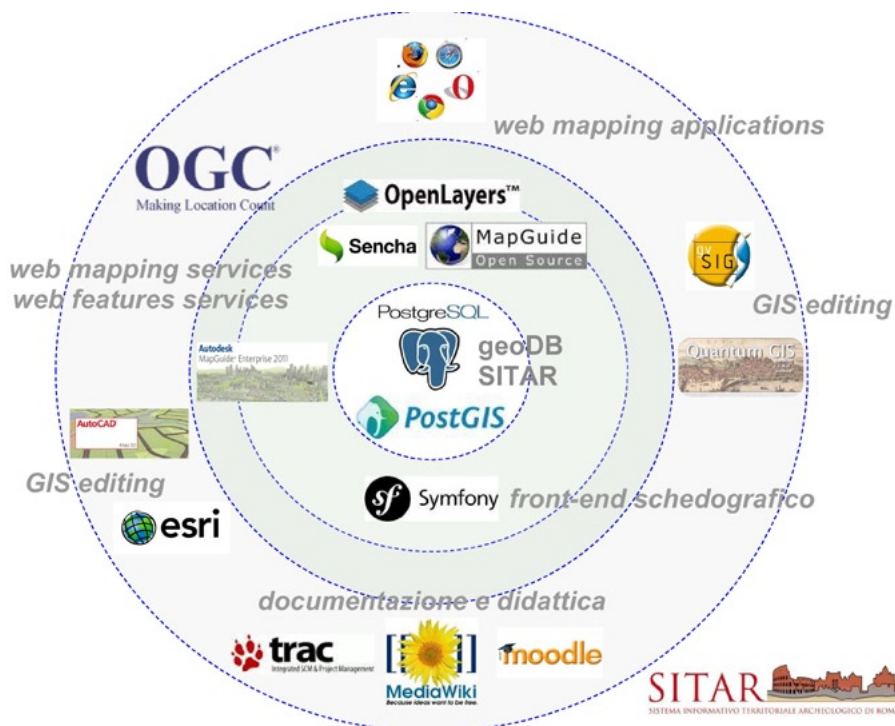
web mapping applications

OGC
Making Location Count

OpenLayers™

Sencha MapGuide Open Source

web mapping services
web features services

gv SIG

GIS editing

PostgreSQL

geoDB
SITAR

Autodesk
MapGuide Enterprise 2011

Quantum GIS

PostGIS

AutoCAD

GIS editing

Symfony front-end schedografico

esri

documentazione e didattica

trac
Integrated SCM & Project Management

MediaWiki
Because ideas want to be free.

moodle

SITAR
SISTEMA INFORMATIVO TERRITORIALE ARCHEOLOGICO DI ROMA